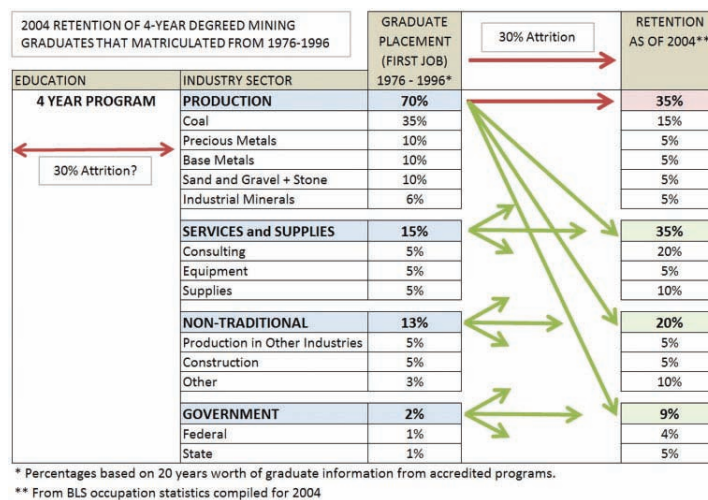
2004 RETENTION OF 4-YEAR DEGREED MINING GRADUATES THAT MATRICULATED FROM 1976-1996

30% Attrition

30% Attrition?

| EDUCATION | INDUSTRY SECTOR | GRADUATE PLACEMENT (FIRST JOB) 1976 - 1996* | RETENTION AS OF 2004** |
|---|---|---|---|
| 4 YEAR PROGRAM | PRODUCTION | 70% | 35% |
| | Coal | 35% | 15% |
| | Precious Metals | 10% | 5% |
| | Base Metals | 10% | 5% |
| | Sand and Gravel + Stone | 10% | 5% |
| | Industrial Minerals | 6% | 5% |
| | SERVICES and SUPPLIES | 15% | 35% |
| | Consulting | 5% | 20% |
| | Equipment | 5% | 5% |
| | Supplies | 5% | 10% |
| | NON-TRADITIONAL | 13% | 20% |
| | Production in Other Industries | 5% | 5% |
| | Construction | 5% | 5% |
| | Other | 3% | 10% |
| | GOVERNMENT | 2% | 9% |
| | Federal | 1% | 4% |
| | State | 1% | 5% |

* Percentages based on 20 years worth of graduate information from accredited programs.
** From BLS occupation statistics compiled for 2004